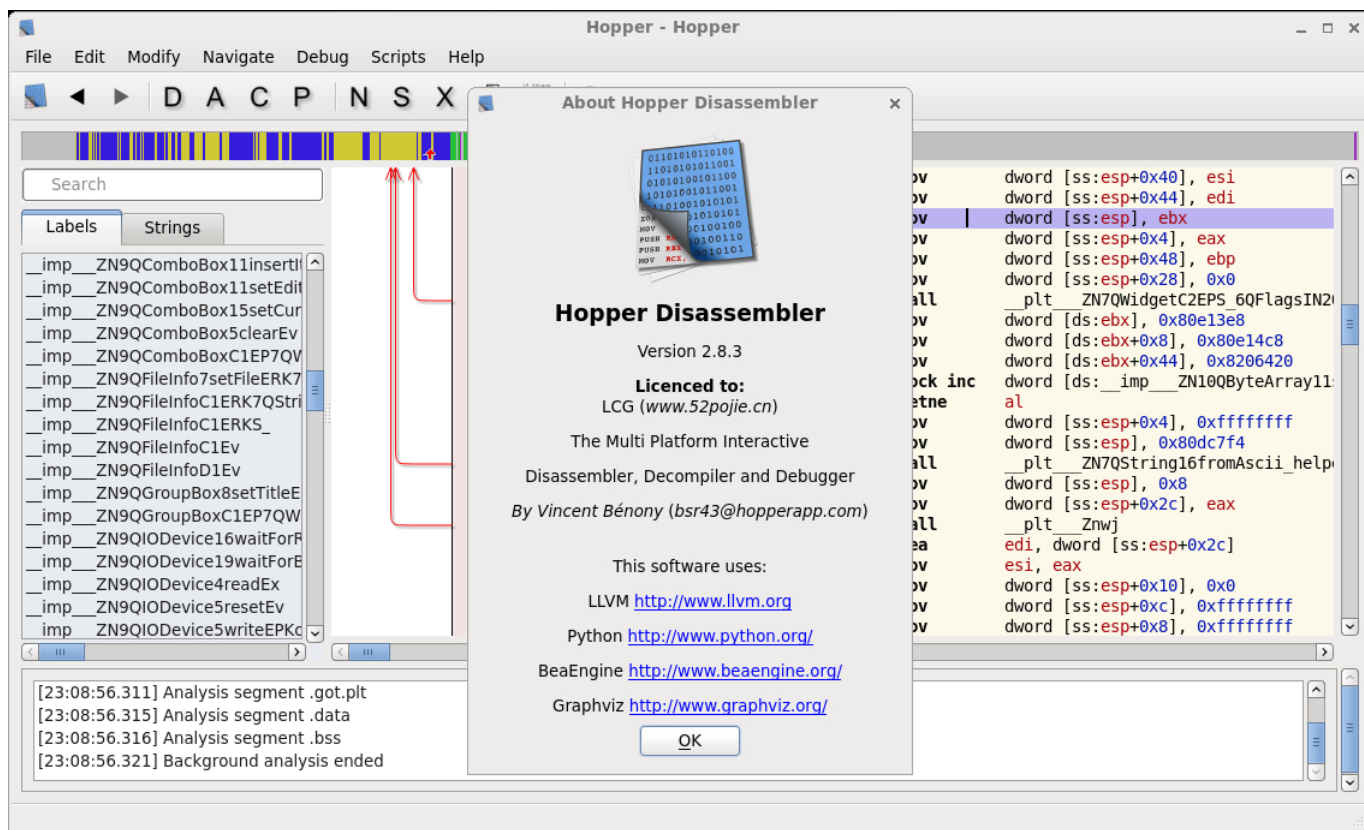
Hopper - Hopper

File Edit Modify Navigate Debug Scripts Help

D A C P N S X

Search

Labels Strings

__imp___ZN9QComboBox11insertI
__imp___ZN9QComboBox11setEdit
__imp___ZN9QComboBox15setCur
__imp___ZN9QComboBox5clearEv
__imp___ZN9QComboBoxC1EP7QW
__imp___ZN9QFileInfo7setFileERK7
__imp___ZN9QFileInfoC1ERK7QStri
__imp___ZN9QFileInfoC1ERKS_
__imp___ZN9QFileInfoC1Ev
__imp___ZN9QFileInfoD1Ev
__imp___ZN9QGroupBox8setTitleE
__imp___ZN9QGroupBoxC1EP7QW
__imp___ZN9QIODevice16waitForR
__imp___ZN9QIODevice19waitForE
__imp___ZN9QIODevice4readEx
__imp___ZN9QIODevice5resetEv
__imp___ZN9QIODevice5writeEPKc

About Hopper Disassembler

Hopper Disassembler

Version 2.8.3

Licenced to:
LCG (www.52pojie.cn)

The Multi Platform Interactive

Disassembler, Decompiler and Debugger

By Vincent Bénony (bsr43@hopperapp.com)

This software uses:

LLVM http://www.llvm.org

Python http://www.python.org/

BeaEngine http://www.beaengine.org/

Graphviz http://www.graphviz.org/

OK

ov dword [ss:esp+0x40], esi
ov dword [ss:esp+0x44], edi
ov dword [ss:esp], ebx
ov dword [ss:esp+0x4], eax
ov dword [ss:esp+0x48], ebp
ov dword [ss:esp+0x28], 0x0
all __plt___ZN7QWidgetC2EPS_6QFlagsIN2
ov dword [ds:ebx], 0x80e13e8
ov dword [ds:ebx+0x8], 0x80e14c8
ov dword [ds:ebx+0x44], 0x8206420
ock inc dword [ds:__imp___ZN10QByteArray11
etne al
ov dword [ss:esp+0x4], 0xffffffff
ov dword [ss:esp], 0x80dc7f4
all __plt___ZN7QString16fromAscii_help
ov dword [ss:esp], 0x8
ov dword [ss:esp+0x2c], eax
all __plt___Znwj
ea edi, dword [ss:esp+0x2c]
ov esi, eax
ov dword [ss:esp+0x10], 0x0
ov dword [ss:esp+0xc], 0xffffffff
ov dword [ss:esp+0x8], 0xffffffff

[23:08:56.311] Analysis segment .got.plt
[23:08:56.315] Analysis segment .data
[23:08:56.316] Analysis segment .bss
[23:08:56.321] Background analysis ended